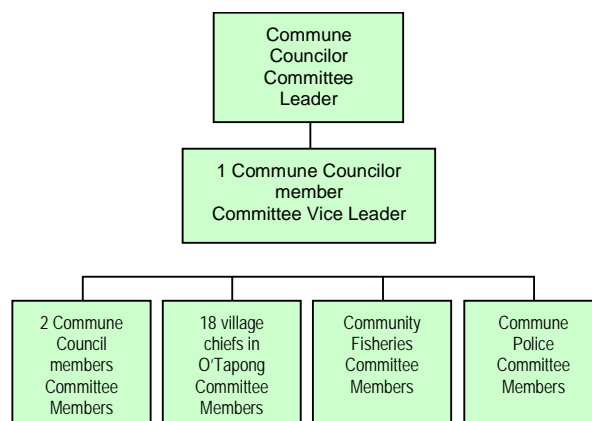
Commune Councilor Committee Leader

1 Commune Councilor member Committee Vice Leader

2 Commune Council members Committee Members

18 village chiefs in O'Tapong Committee Members

Community Fisheries Committee Members

Commune Police Committee Members